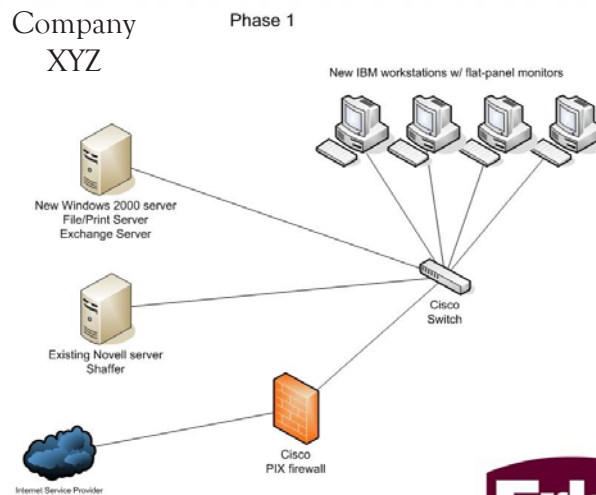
Company XYZ

Phase 1

New IBM workstations w/ flat-panel monitors

New Windows 2000 server
File/Print Server
Exchange Server

Cisco
Switch

Existing Novell server
Shaffer

Cisco
PIX firewall

Internet Service Provider